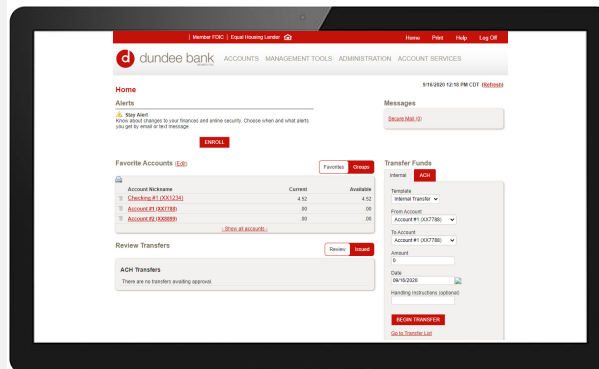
| Member FDIC | Equal Housing Lender
Home Print Help Log Off

dundee bank
ACCOUNTS MANAGEMENT TOOLS ADMINISTRATION ACCOUNT SERVICES

9/16/2020 12:18 PM CDT (Refresh)

Home

Alerts

Stay Alert
Know about changes to your finances and online security. Choose when and what alerts you get by email or text message.

ENROLL

Messages

Secure Mail (0)

Favorite Accounts (Edit)

Favorites Groups

| Account Nickname | Current | Available |
|---|---|---|
| Checking #1 (XX1234) | 4.52 | 4.52 |
| Account #1 (XX7788) | .00 | .00 |
| Account #2 (XX8899) | .00 | .00 |

Show all accounts

Transfer Funds

Internal ACH

Template
Internal Transfer

From Account
Account #1 (XX7788)

To Account
Account #1 (XX7788)

Amount
0

Date
09/16/2020

Handling Instructions (optional)

BEGIN TRANSFER

Go to Transfer List

Review Transfers

Review Issued

ACH Transfers

There are no transfers awaiting approval.